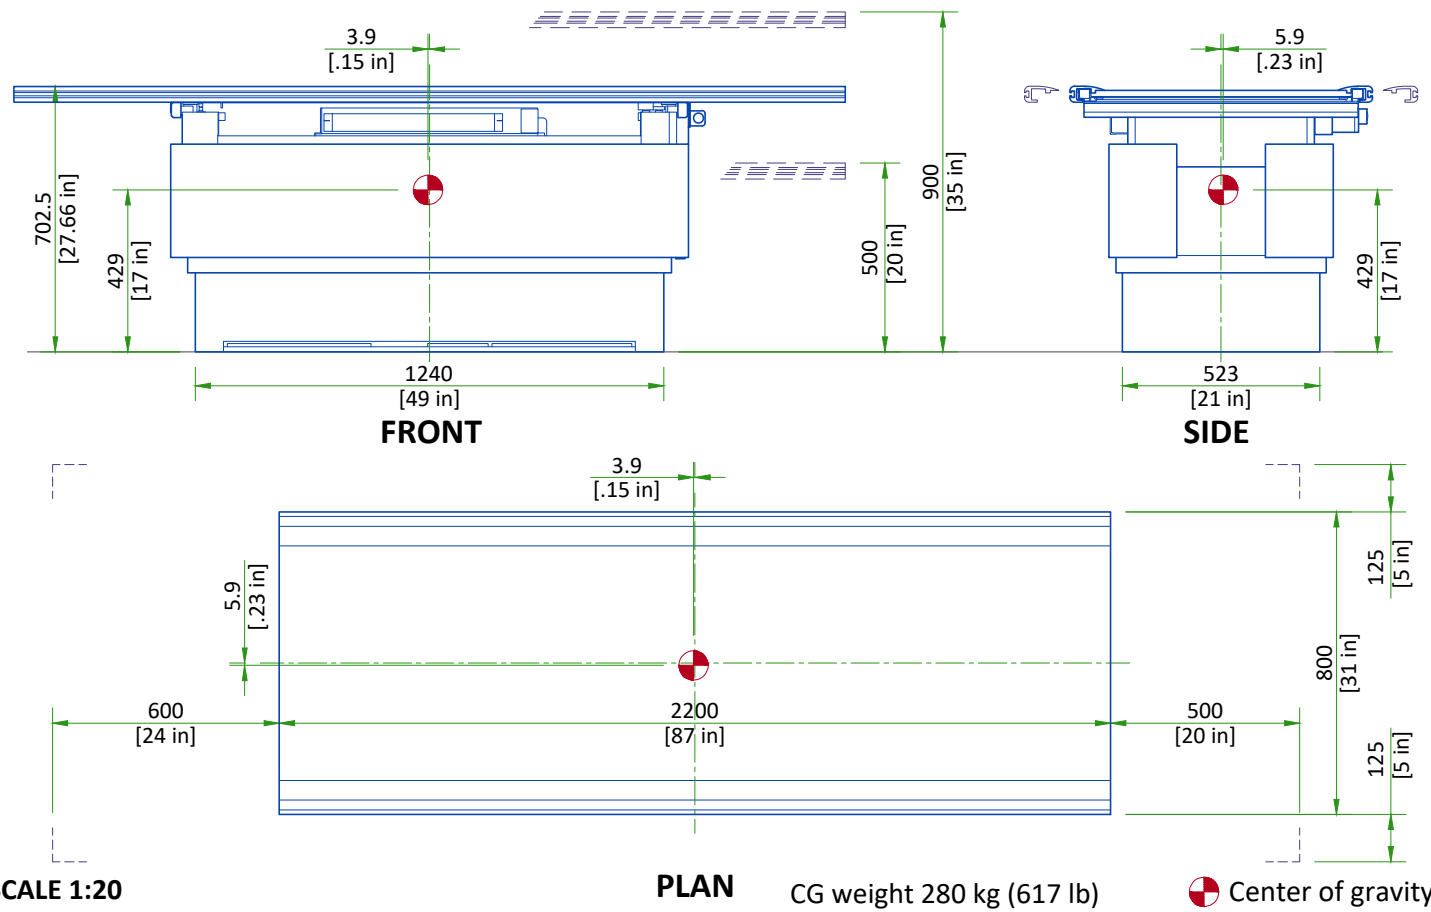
3.9
[.15 in]

5.9
[.23 in]

702.5
[27.66 in]

429
[17 in]

500
[20 in]

900
[35 in]

429
[17 in]

1240
[49 in]

FRONT

523
[21 in]

SIDE

3.9
[.15 in]

5.9
[.23 in]

125
[5 in]

800
[31 in]

600
[24 in]

2200
[87 in]

500
[20 in]

125
[5 in]

CALE 1:20

PLAN

CG weight 280 kg (617 lb)

Center of gravity